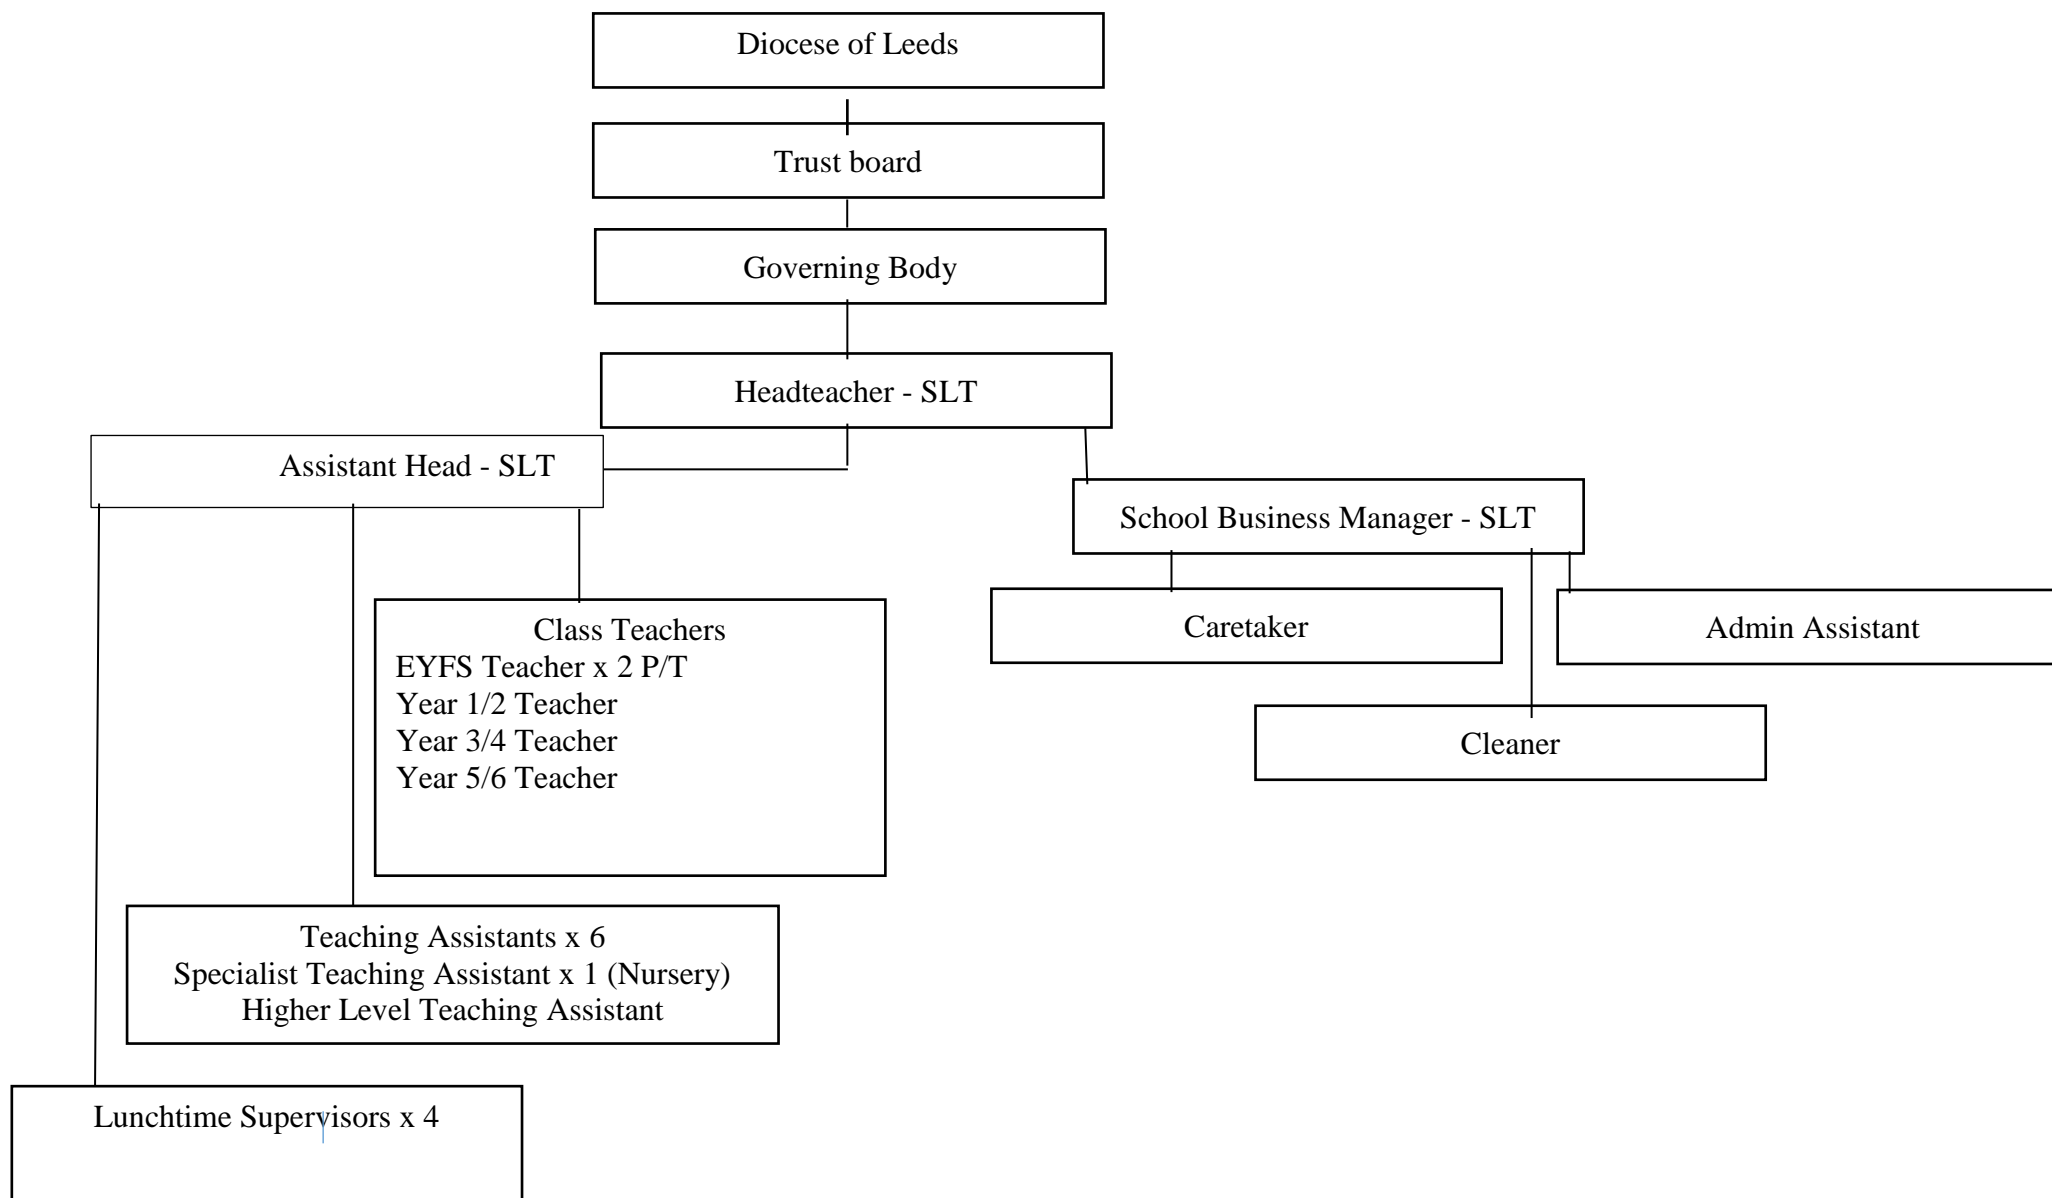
Diocese of Leeds

Trust board

Governing Body

Headteacher - SLT

Assistant Head - SLT

School Business Manager - SLT

Class Teachers
EYFS Teacher x 2 P/T
Year 1/2 Teacher
Year 3/4 Teacher
Year 5/6 Teacher

Caretaker

Admin Assistant

Cleaner

Teaching Assistants x 6
Specialist Teaching Assistant x 1 (Nursery)
Higher Level Teaching Assistant

Lunchtime Supervisors x 4